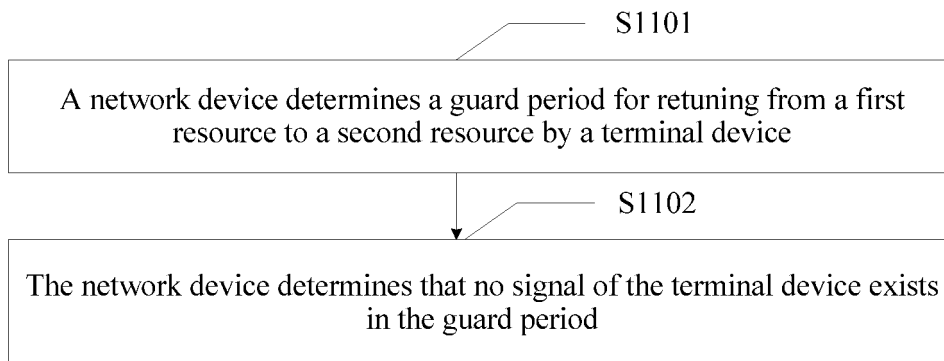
S1101

A network device determines a guard period for retuning from a first resource to a second resource by a terminal device

S1102

The network device determines that no signal of the terminal device exists in the guard period